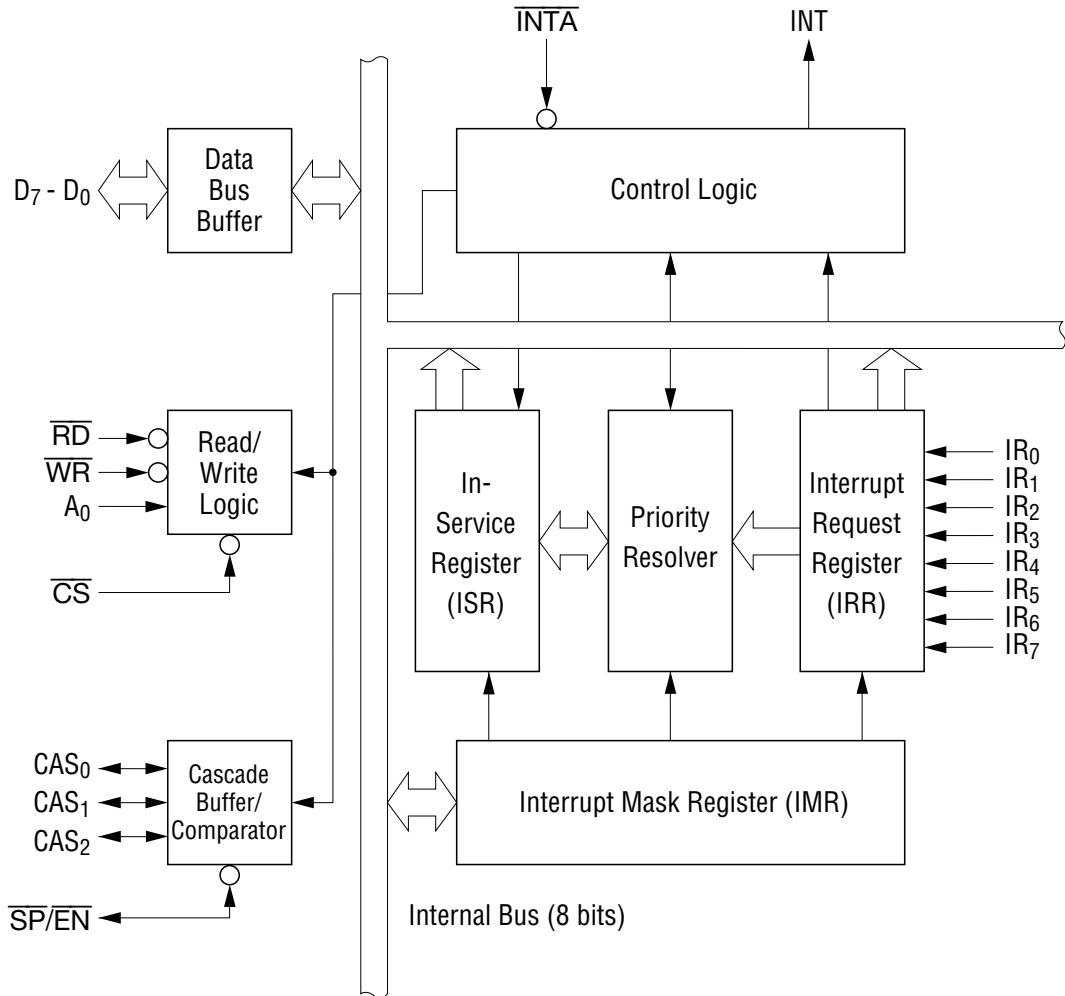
$\overline{INTA}$

INT

$D_7$ - $D_0$

Data Bus Buffer

Control Logic

$\overline{RD}$

$\overline{WR}$

$A_0$

Read/ Write Logic

$\overline{CS}$

In-Service Register (ISR)

Priority Resolver

Interrupt Request Register (IRR)

$IR_0$

$IR_1$

$IR_2$

$IR_3$

$IR_4$

$IR_5$

$IR_6$

$IR_7$

$CAS_0$

$CAS_1$

$CAS_2$

Cascade Buffer/ Comparator

Interrupt Mask Register (IMR)

$\overline{SP}/\overline{EN}$

Internal Bus (8 bits)